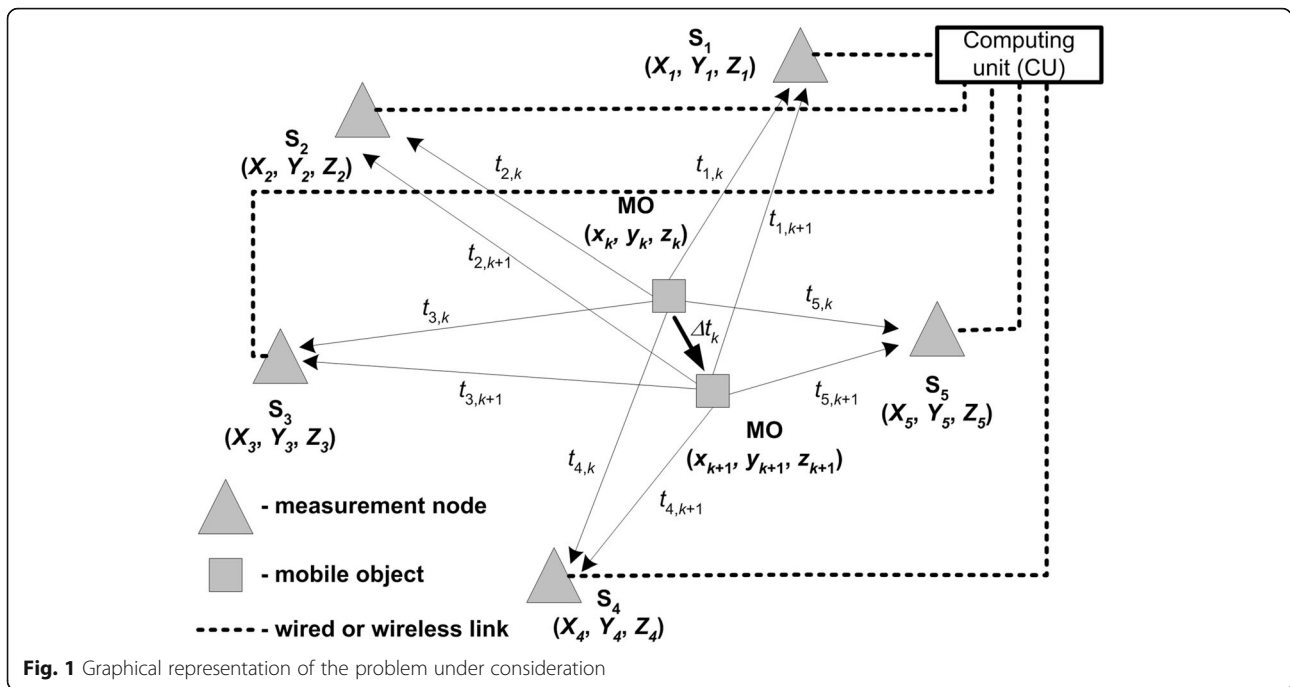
Computing unit (CU)

$S_1$
$(X_1, Y_1, Z_1)$

$S_2$
$(X_2, Y_2, Z_2)$

$t_{2,k}$

$t_{1,k}$

MO
$(x_k, y_k, z_k)$

$t_{1,k+1}$

$t_{2,k+1}$

$t_{3,k}$

$t_{5,k}$

$\Delta t_k$

$S_3$
$(X_3, Y_3, Z_3)$

$t_{3,k+1}$

$t_{5,k+1}$

$S_5$
$(X_5, Y_5, Z_5)$

MO
$(x_{k+1}, y_{k+1}, z_{k+1})$

$t_{4,k}$

$t_{4,k+1}$

- measurement node

- mobile object

- wired or wireless link

$S_4$
$(X_4, Y_4, Z_4)$

Fig. 1 Graphical representation of the problem under consideration